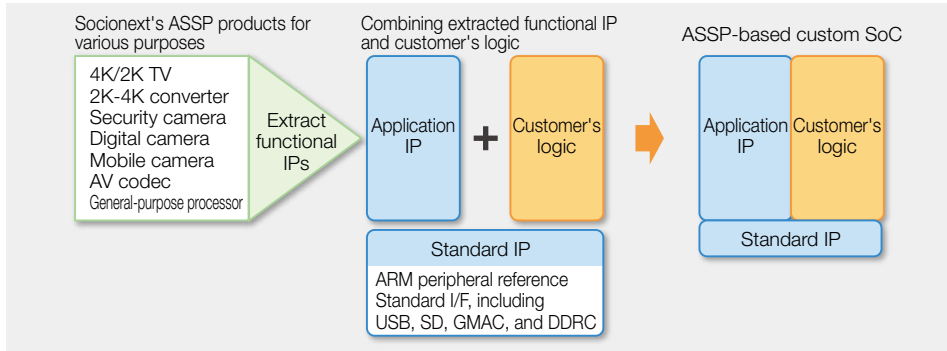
Socionext's ASSP products for various purposes

4K/2K TV
2K-4K converter
Security camera
Digital camera
Mobile camera
AV codec
General-purpose processor

Extract functional IPs

Combining extracted functional IP and customer's logic

Application IP

+

Customer's logic

Standard IP

ARM peripheral reference
Standard I/F, including
USB, SD, GMAC, and DDRC

ASSP-based custom SoC

Application IP

Customer's logic

Standard IP